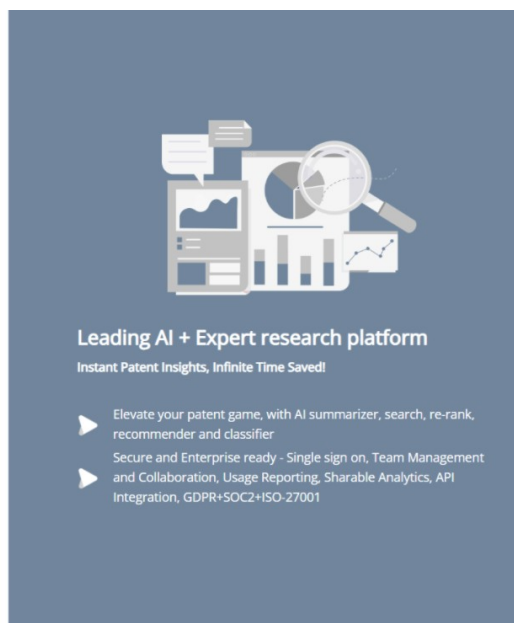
Leading AI + Expert research platform

Instant Patent Insights, Infinite Time Saved!

Elevate your patent game, with AI summarizer, search, re-rank, recommender and classifier

Secure and Enterprise ready - Single sign on, Team Management and Collaboration, Usage Reporting, Sharable Analytics, API Integration, GDPR+SOC2+ISO-27001